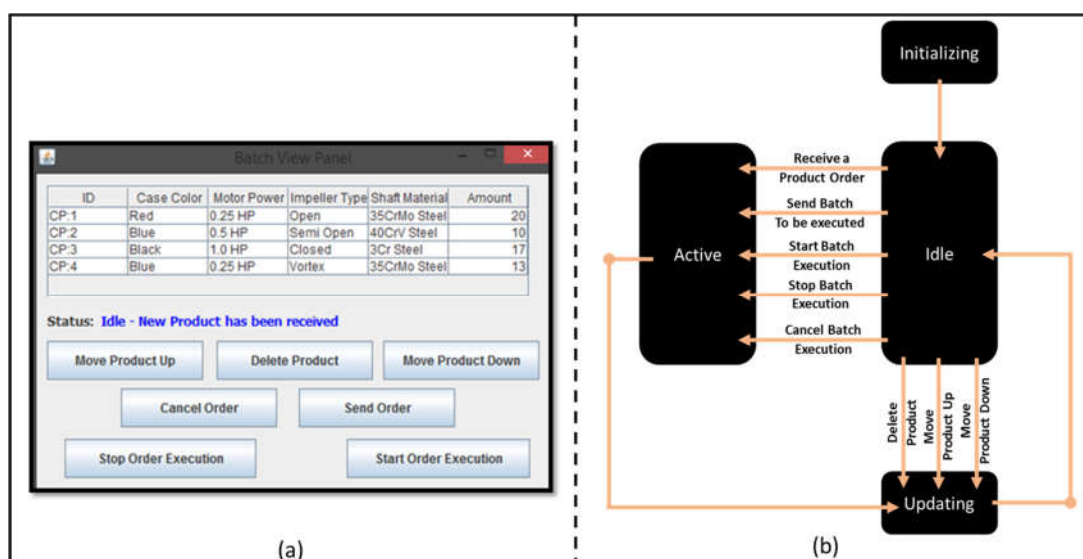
Batch View Panel

| ID | Case Color | Motor Power | Impeller Type | Shaft Material | Amount |
|---|---|---|---|---|---|
| CP:1 | Red | 0.25 HP | Open | 35CrMo Steel | 20 |
| CP:2 | Blue | 0.5 HP | Semi Open | 40CrV Steel | 10 |
| CP:3 | Black | 1.0 HP | Closed | 3Cr Steel | 17 |
| CP:4 | Blue | 0.25 HP | Vortex | 35CrMo Steel | 13 |

Status: Idle - New Product has been received

Move Product Up
Delete Product
Move Product Down
Cancel Order
Send Order
Stop Order Execution
Start Order Execution

(a)

Initializing

Active

Idle

Receive a Product Order

Send Batch To be executed

Start Batch Execution

Stop Batch Execution

Cancel Batch Execution

Delete Product

Move Product Up

Move Product Down

Updating

(b)